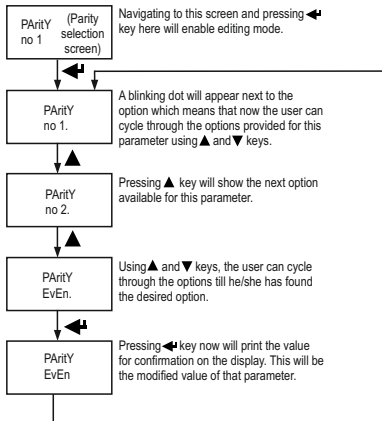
PAritY no 1 (Parity selection screen)

Navigating to this screen and pressing ↵ key here will enable editing mode.

PAritY no 1.

A blinking dot will appear next to the option which means that now the user can cycle through the options provided for this parameter using ▲ and ▼ keys.

PAritY no 2.

Pressing ▲ key will show the next option available for this parameter.

PAritY EvEn.

Using ▲ and ▼ keys, the user can cycle through the options till he/she has found the desired option.

PAritY EvEn

Pressing ↵ key now will print the value for confirmation on the display. This will be the modified value of that parameter.